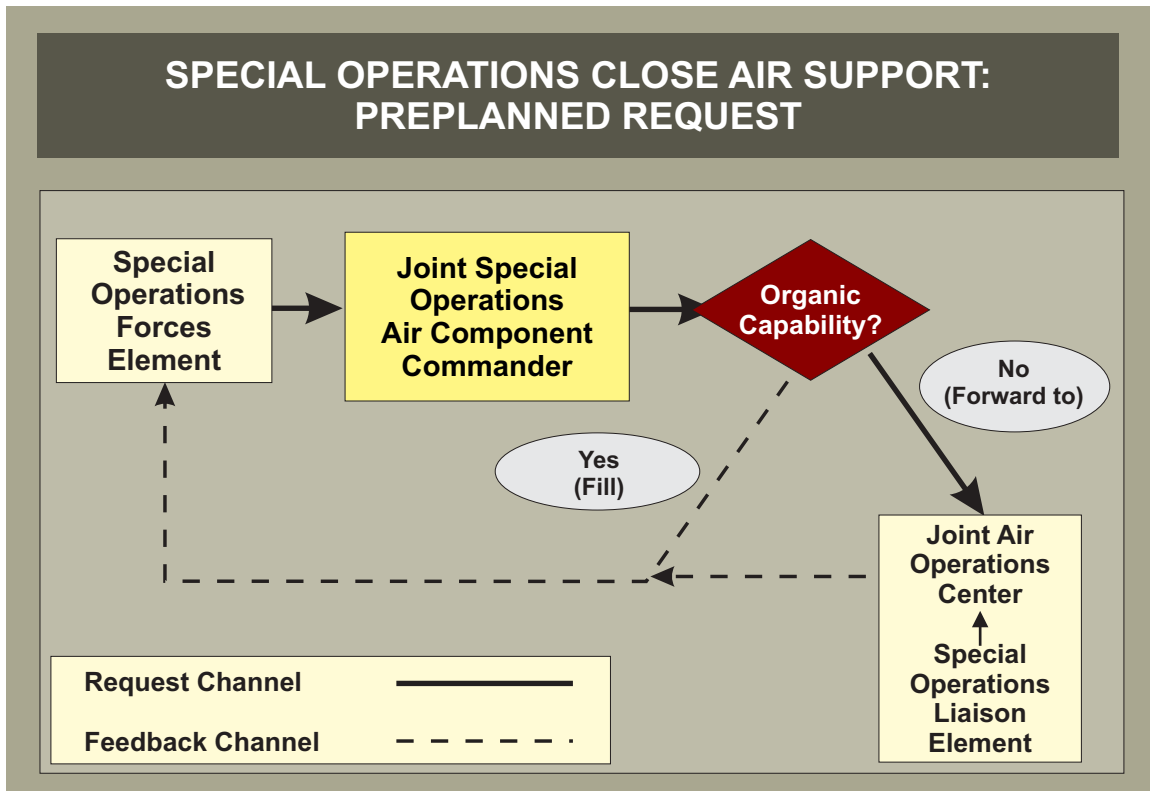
SPECIAL OPERATIONS CLOSE AIR SUPPORT: PREPLANNED REQUEST

Special Operations Forces Element

Joint Special Operations Air Component Commander

Organic Capability?

No (Forward to)

Yes (Fill)

Joint Air Operations Center

Special Operations Liaison Element

Request Channel

Feedback Channel